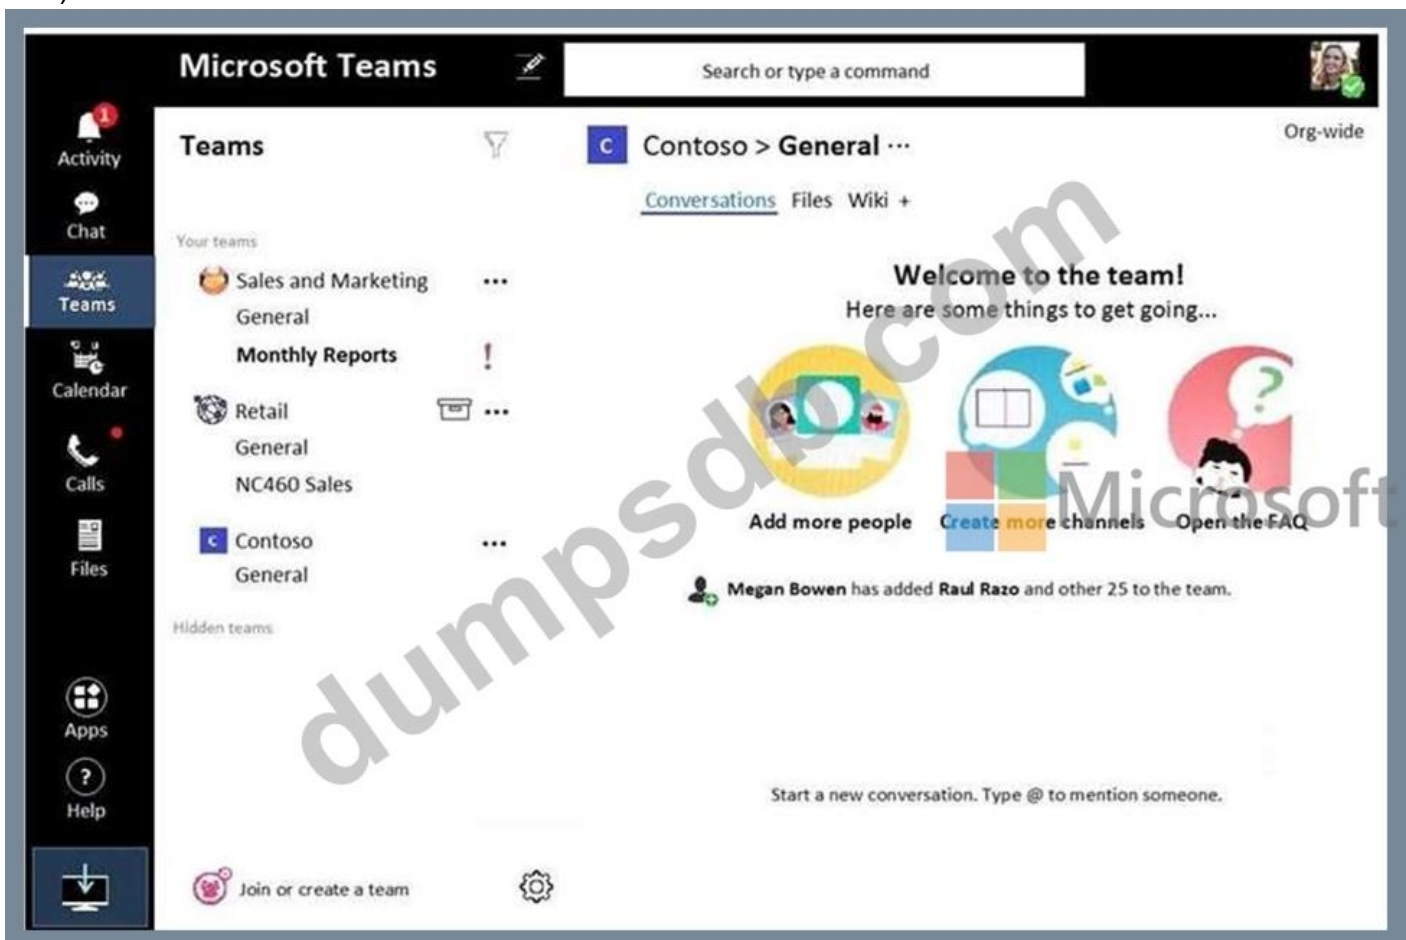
Microsoft Teams

Search or type a command

1
Activity
Chat
Teams
Calendar
Calls
Files
Apps
Help

Teams

Your teams

Sales and Marketing ···
General
Monthly Reports !

Retail ···
General
NC460 Sales

C Contoso ···
General

Hidden teams

Join or create a team

C Contoso > General ···

Org-wide

Conversations Files Wiki +

Welcome to the team!
Here are some things to get going...

Add more people
Create more channels
Open the FAQ

Megan Bowen has added Raul Razo and other 25 to the team.

Start a new conversation. Type @ to mention someone.

dumpsdb.com

Microsoft